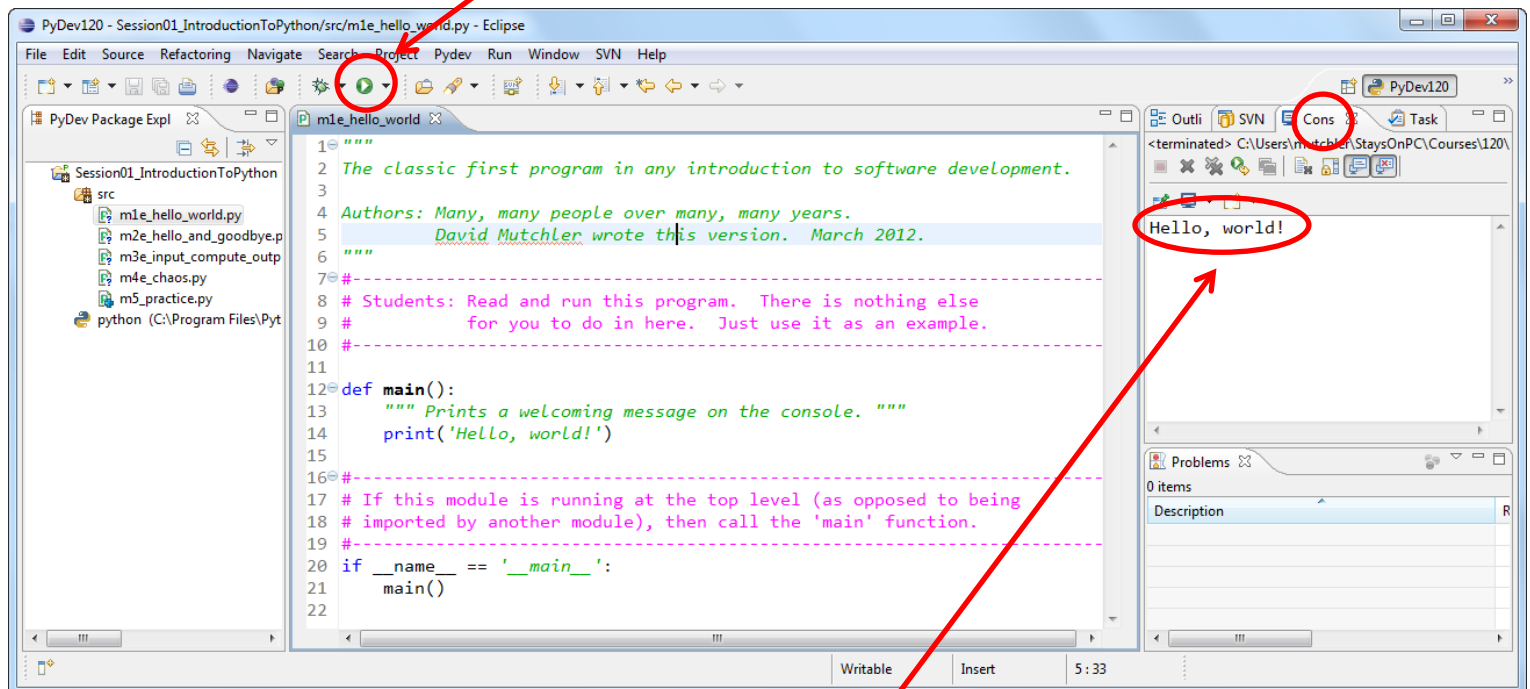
PyDev120 - Session01_IntroductionToPython/src/m1e_hello_world.py - Eclipse

File Edit Source Refactoring Navigate Search Project Pydev Run Window SVN Help

PyDev120

PyDev Package Expl

Session01_IntroductionToPython
src
m1e_hello_world.py
m2e_hello_and_goodbye.p
m3e_input_compute_outp
m4e_chaos.py
m5_practice.py
python (C:\Program Files\Pyt

m1e_hello_world

1 """
2 The classic first program in any introduction to software development.
3
4 Authors: Many, many people over many, many years.
5 David Mutchler wrote this version. March 2012.
6 """
7 #-----------------------------------------------------------------------
8 # Students: Read and run this program. There is nothing else
9 # for you to do in here. Just use it as an example.
10 #-----------------------------------------------------------------------
11
12 def main():
13 """ Prints a welcoming message on the console. """
14 print('Hello, world!')
15
16 #-----------------------------------------------------------------------
17 # If this module is running at the top level (as opposed to being
18 # imported by another module), then call the 'main' function.
19 #-----------------------------------------------------------------------
20 if __name__ == '__main__':
21 main()
22

Outli SVN Cons Task

<terminated> C:\Users\mutchler\StaysOnPC\Courses\120\

Hello, world!

Problems

0 items

Description R

Writable Insert 5 : 33